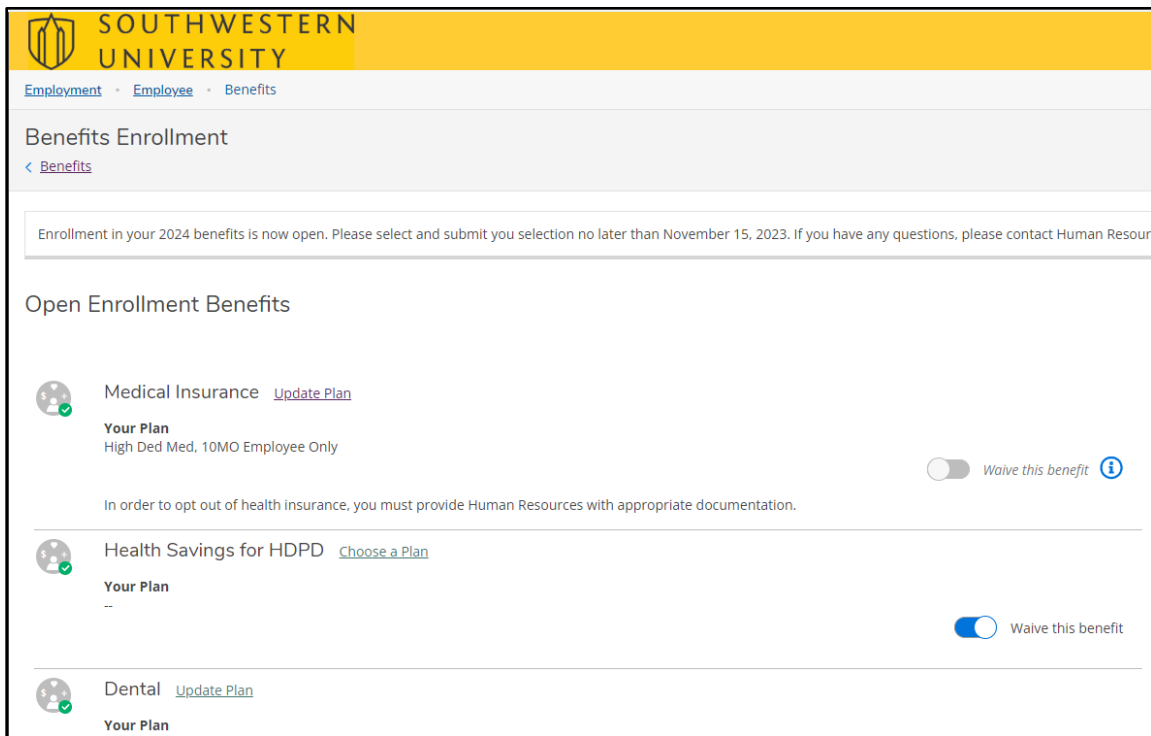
SOUTHWESTERN UNIVERSITY

Employment • Employee • Benefits

Benefits Enrollment

< Benefits

Enrollment in your 2024 benefits is now open. Please select and submit you selection no later than November 15, 2023. If you have any questions, please contact Human Resour

Open Enrollment Benefits

Medical Insurance Update Plan

Your Plan
High Ded Med, 10MO Employee Only

Waive this benefit

In order to opt out of health insurance, you must provide Human Resources with appropriate documentation.

Health Savings for HDPD Choose a Plan

Your Plan
--

Waive this benefit

Dental Update Plan

Your Plan